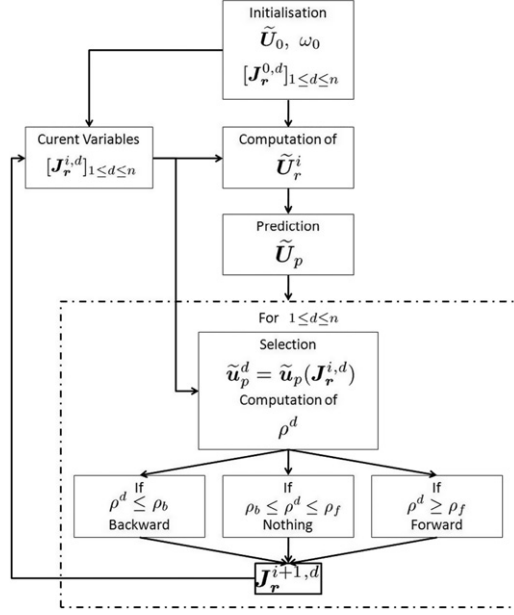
Initialisation
$\widetilde{\boldsymbol{U}}_0,\ \omega_0$
$[\boldsymbol{J}_{\boldsymbol{r}}^{0,d}]_{1\leq d\leq n}$

Curent Variables
$[\boldsymbol{J}_{\boldsymbol{r}}^{i,d}]_{1\leq d\leq n}$

Computation of
$\widetilde{\boldsymbol{U}}_r^i$

Prediction
$\widetilde{\boldsymbol{U}}_p$

For $1\leq d\leq n$

Selection
$\widetilde{\boldsymbol{u}}_p^d = \widetilde{\boldsymbol{u}}_p(\boldsymbol{J}_{\boldsymbol{r}}^{i,d})$
Computation of
$\rho^d$

If
$\rho^d \leq \rho_b$
Backward

If
$\rho_b \leq \rho^d \leq \rho_f$
Nothing

If
$\rho^d \geq \rho_f$
Forward

$\boldsymbol{J}_{\boldsymbol{r}}^{i+1,d}$